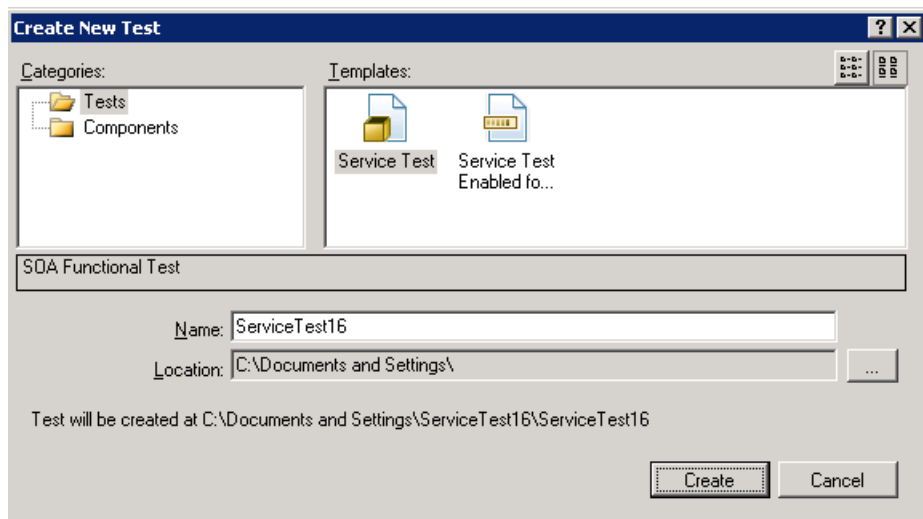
Create New Test

?

Categories:

Tests

Components

Templates:

Service Test

Service Test Enabled fo...

SOA Functional Test

Name: ServiceTest16

Location: C:\Documents and Settings\

...

Test will be created at C:\Documents and Settings\ServiceTest16\ServiceTest16

Create

Cancel